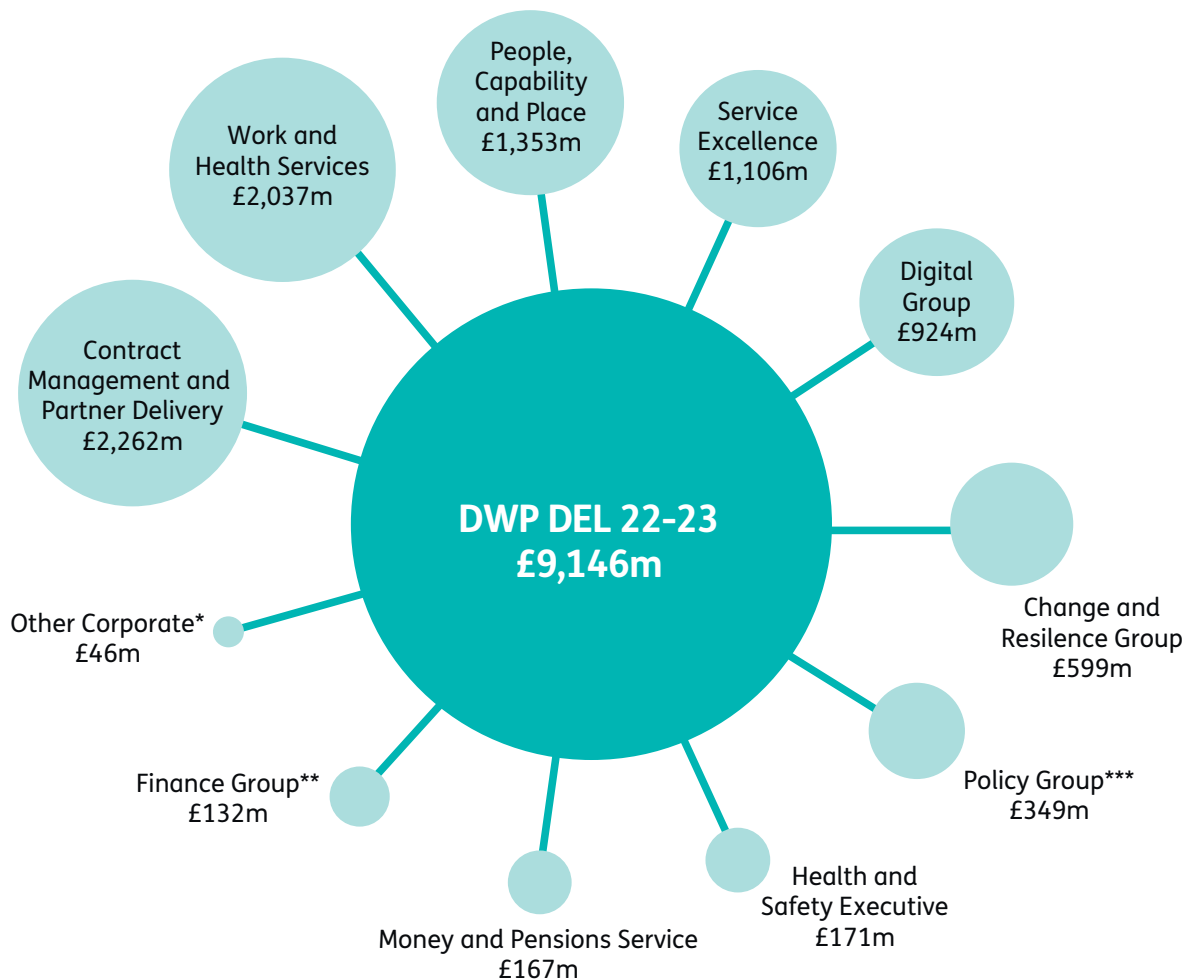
People, Capability and Place £1,353m

Work and Health Services £2,037m

Service Excellence £1,106m

Digital Group £924m

Contract Management and Partner Delivery £2,262m

DWP DEL 22-23 £9,146m

Change and Resilience Group £599m

Other Corporate* £46m

Policy Group*** £349m

Finance Group** £132m

Health and Safety Executive £171m

Money and Pensions Service £167m